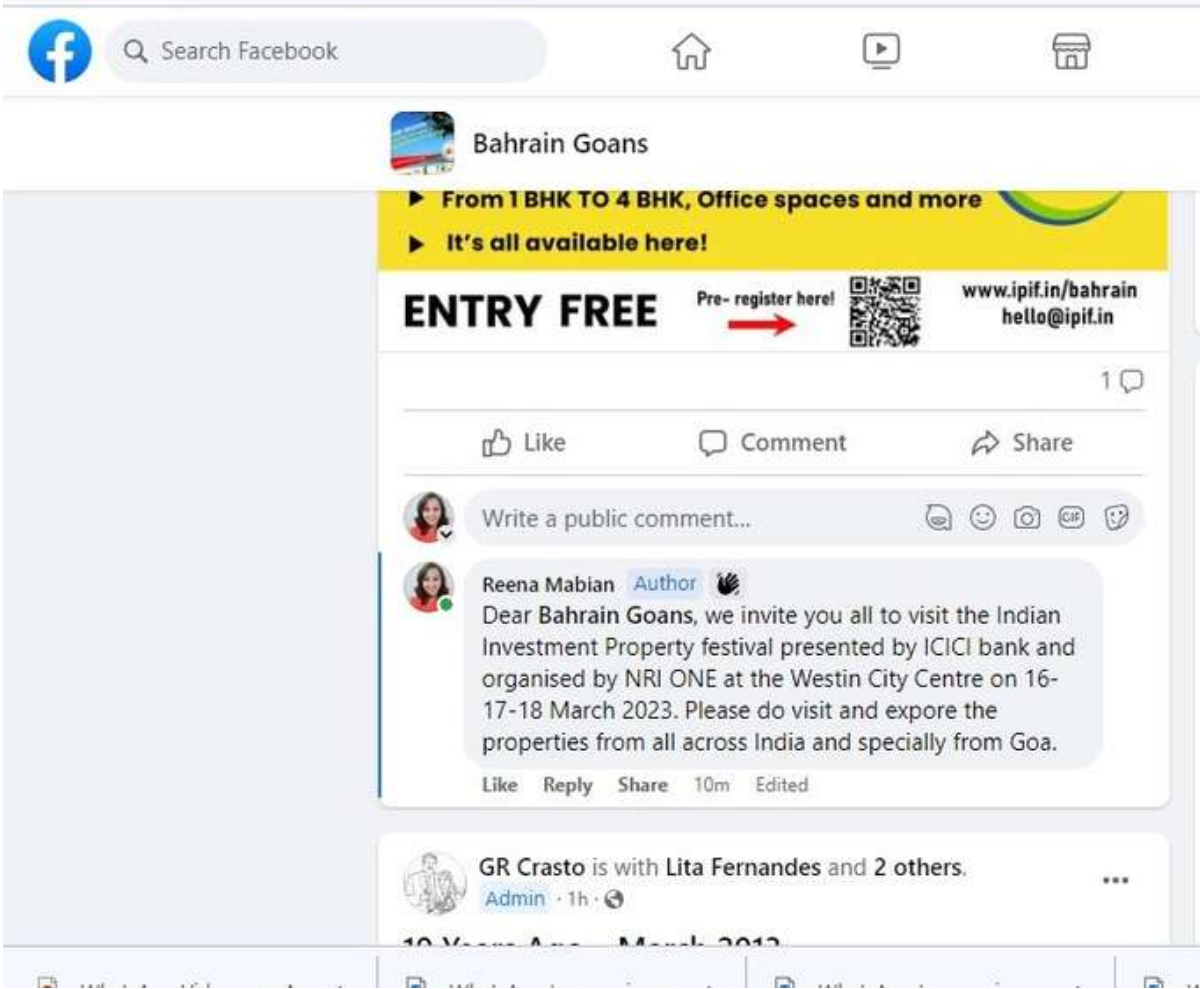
Search Facebook

Bahrain Goans

▶ From 1 BHK TO 4 BHK, Office spaces and more
▶ It's all available here!

ENTRY FREE Pre- register here! www.ipif.in/bahrain hello@ipif.in

1

Like Comment Share

Write a public comment...

Reena Mabian Author
Dear Bahrain Goans, we invite you all to visit the Indian Investment Property festival presented by ICICI bank and organised by NRI ONE at the Westin City Centre on 16-17-18 March 2023. Please do visit and expore the properties from all across India and specially from Goa.

Like Reply Share 10m Edited

GR Crasto is with Lita Fernandes and 2 others.
Admin · 1h ·

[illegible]